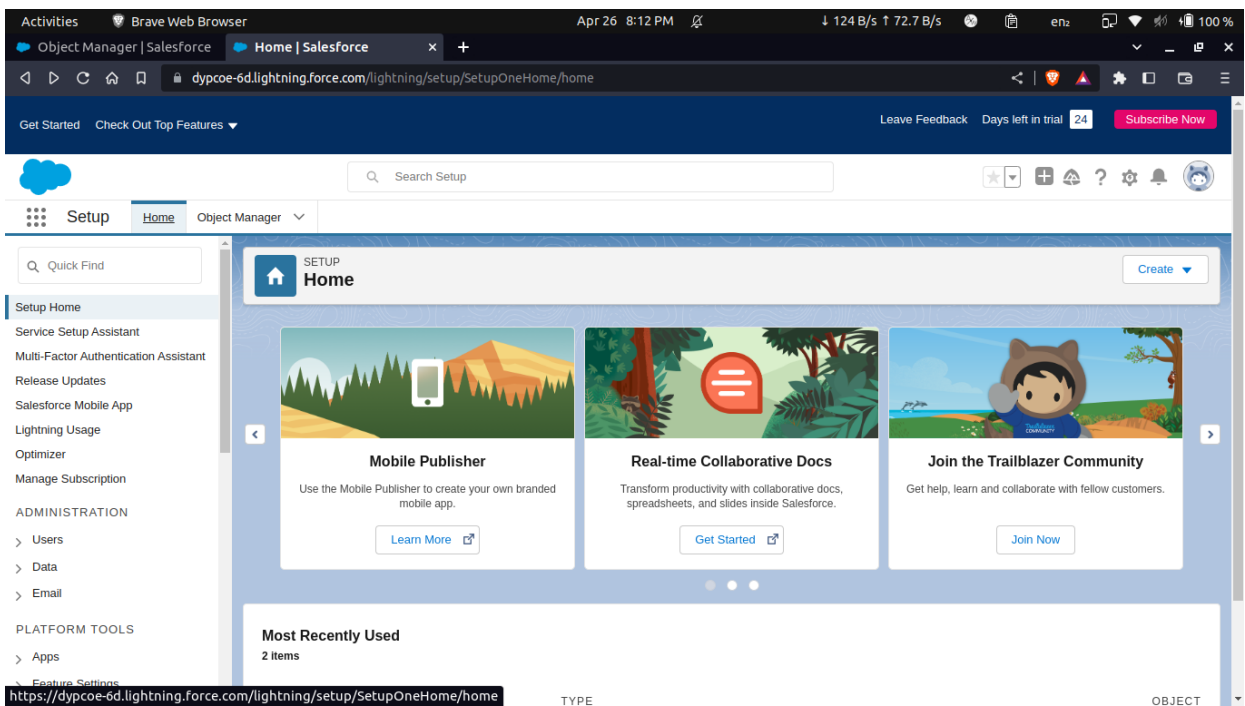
Activities Brave Web Browser Apr 26 8:12 PM ↓ 124 B/s ↑ 72.7 B/s en₂ 100 %

Object Manager | Salesforce
Home | Salesforce

dypcoe-6d.lightning.force.com/lightning/setup/SetupOneHome/home

Get Started Check Out Top Features

Leave Feedback Days left in trial 24 Subscribe Now

Search Setup

Setup Home Object Manager

Quick Find

Setup Home
Service Setup Assistant
Multi-Factor Authentication Assistant
Release Updates
Salesforce Mobile App
Lightning Usage
Optimizer
Manage Subscription

ADMINISTRATION
Users
Data
Email

PLATFORM TOOLS
Apps
Feature Settings

SETUP
Home

Create

Mobile Publisher
Use the Mobile Publisher to create your own branded mobile app.
Learn More

Real-time Collaborative Docs
Transform productivity with collaborative docs, spreadsheets, and slides inside Salesforce.
Get Started

Join the Trailblazer Community
Get help, learn and collaborate with fellow customers.
Join Now

Most Recently Used
2 items

TYPE OBJECT

https://dypcoe-6d.lightning.force.com/lightning/setup/SetupOneHome/home